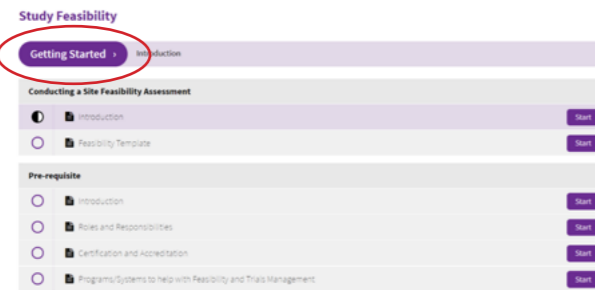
Study Feasibility

Getting Started ›

Introduction

Conducting a Site Feasibility Assessment

Introduction Start

Feasibility Template Start

Pre-requisite

Introduction Start

Roles and Responsibilities Start

Certification and Accreditation Start

Programs/Systems to help with Feasibility and Trials Management Start